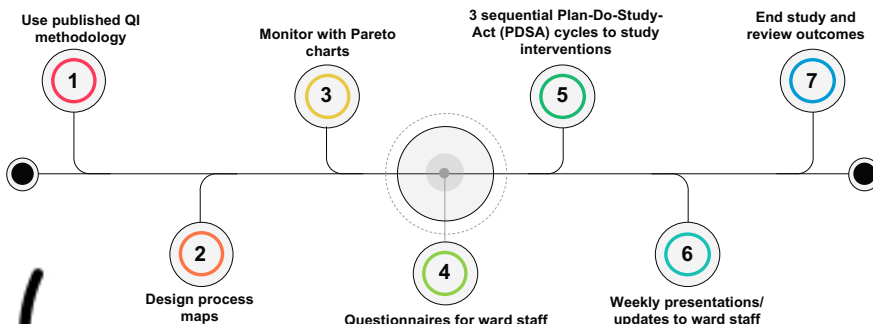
Use published QI methodology

1

Monitor with Pareto charts

3

3 sequential Plan-Do-Study-Act (PDSA) cycles to study interventions

5

End study and review outcomes

7

2

Design process maps

4

Questionnaires for ward staff

6

Weekly presentations/ updates to ward staff